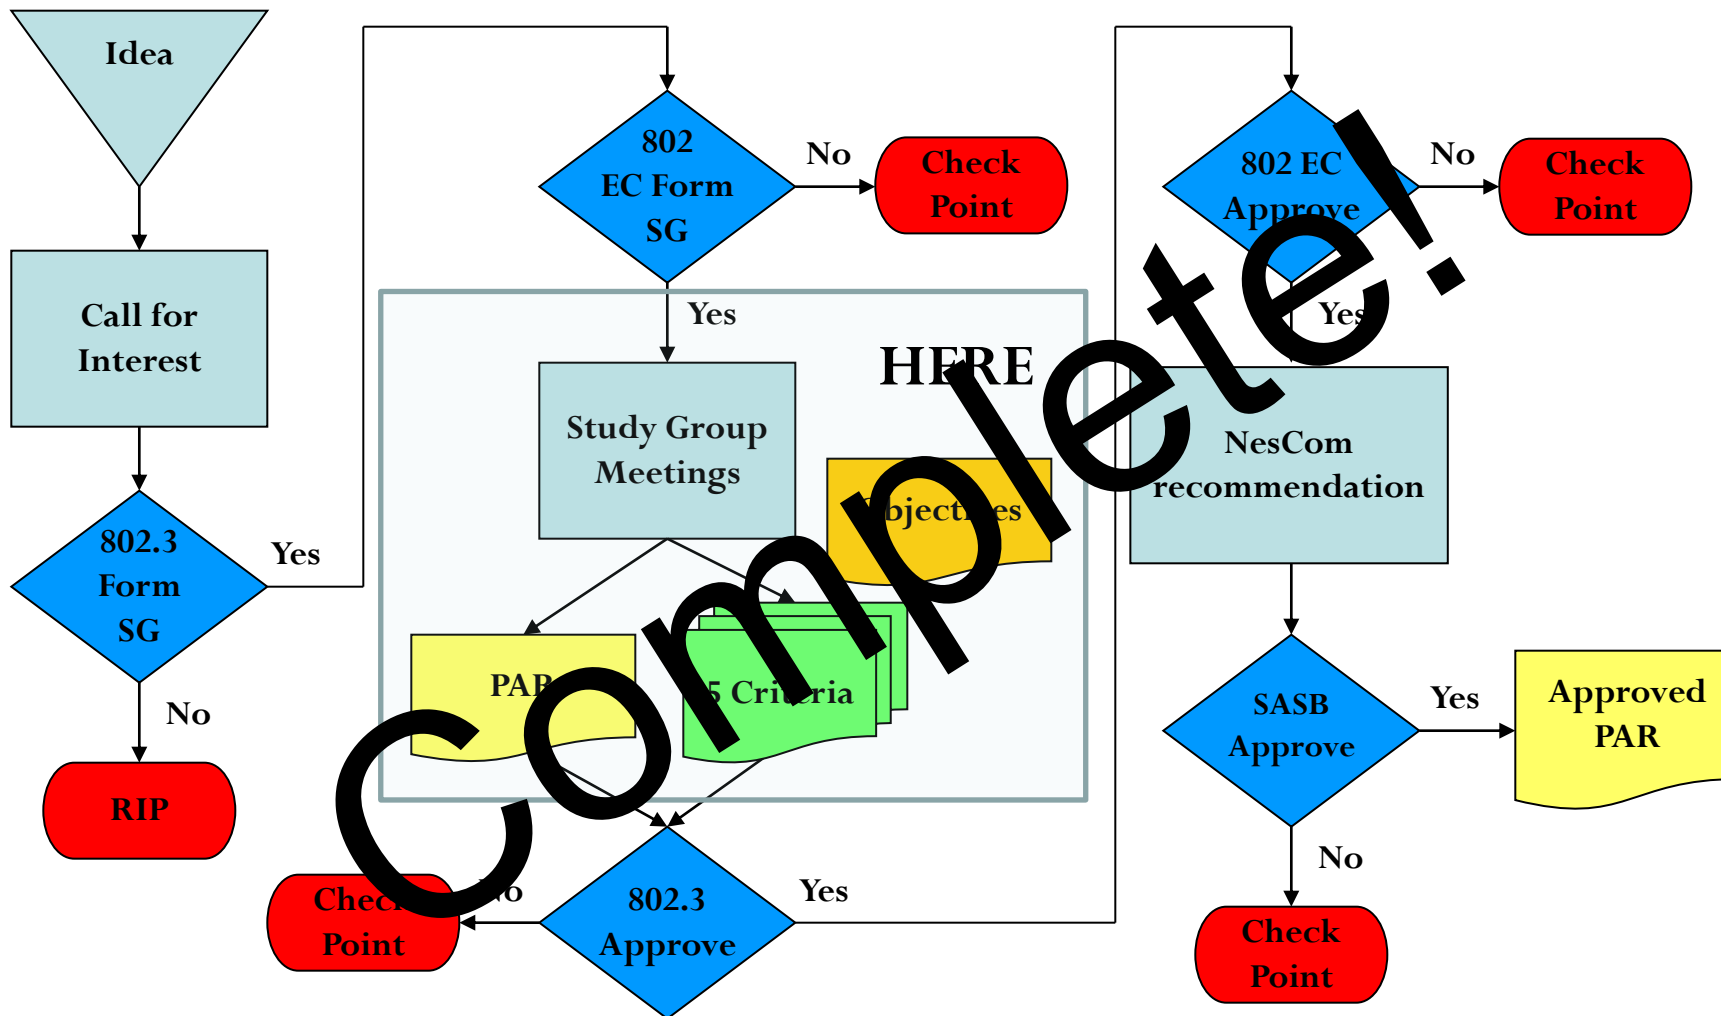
Idea

Call for Interest

802.3 Form SG

Yes

No

RIP

802 EC Form SG

No

Check Point

Yes

HERE

Study Group Meetings

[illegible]bject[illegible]es

PAR

5 Cri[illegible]ria

Check Point

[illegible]o

802.3 Approve

Yes

802 EC Approve

No

Check Point

Yes

NesCom recommendation

SASB Approve

Yes

Approved PAR

No

Check Point

Complete!